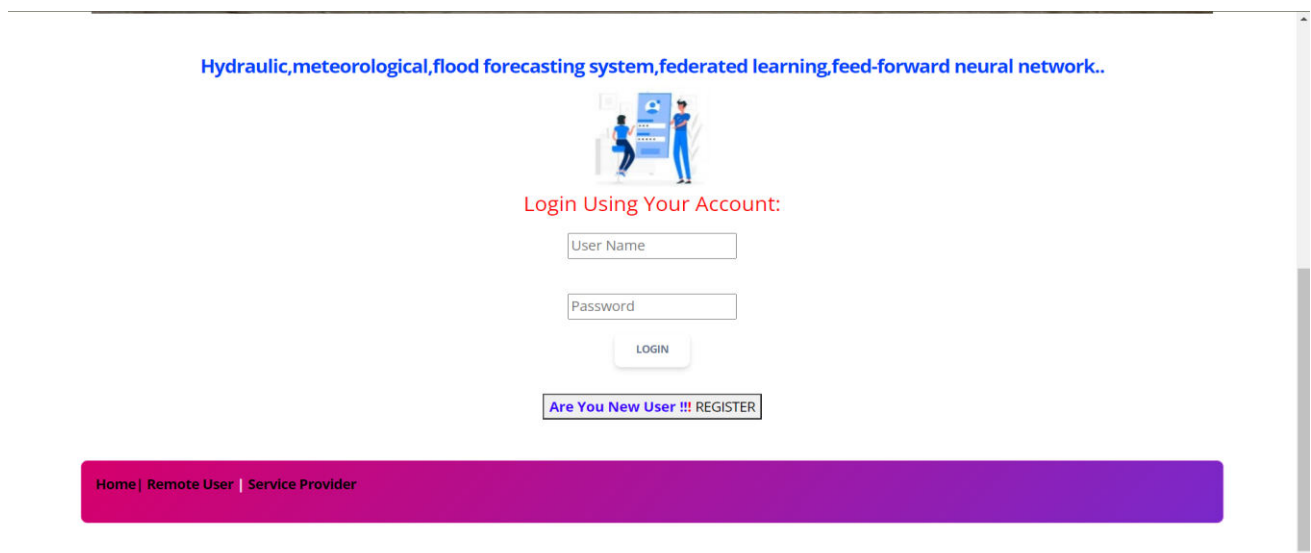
Hydraulic,meteorological,flood forecasting system,federated learning,feed-forward neural network..

Login Using Your Account:

User Name

Password

LOGIN

Are You New User !!! REGISTER

Home| Remote User | Service Provider